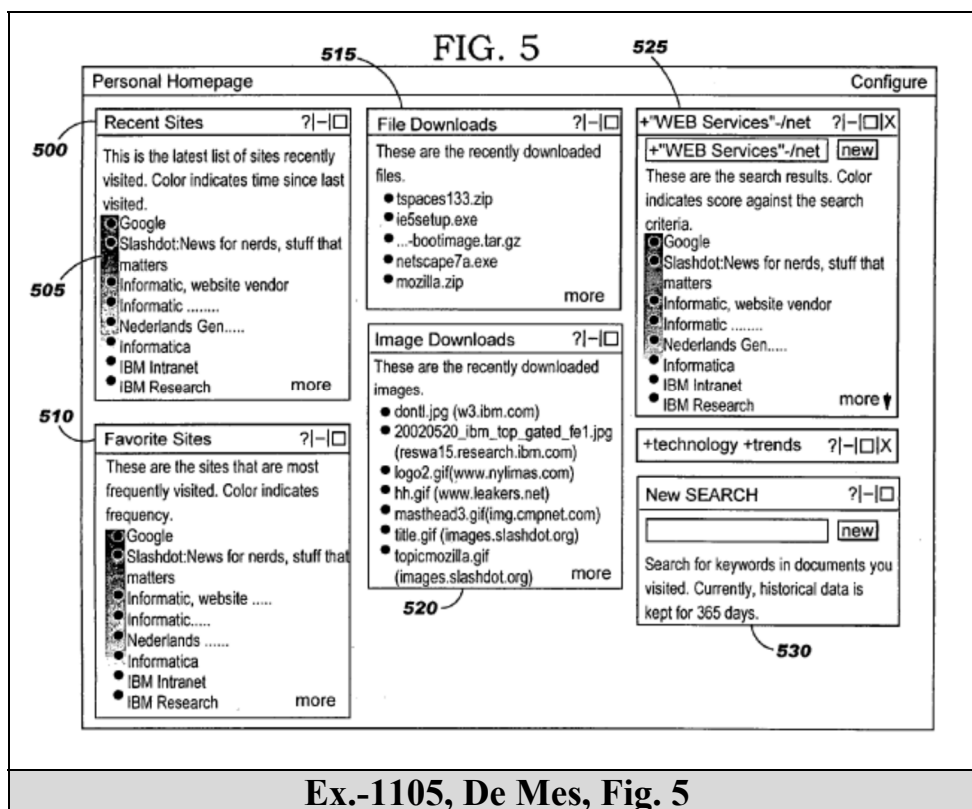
FIG. 5

515

525

Personal Homepage

Configure

500

Recent Sites ?|–|☐

This is the latest list of sites recently visited. Color indicates time since last visited.

Google
Slashdot:News for nerds, stuff that matters
Informatic, website vendor
Informatic ........
Nederlands Gen.....
Informatica
IBM Intranet
IBM Research

more

505

510

Favorite Sites ?|–|☐

These are the sites that are most frequently visited. Color indicates frequency.

Google
Slashdot:News for nerds, stuff that matters
Informatic, website .....
Informatic.....
Nederlands ......
Informatica
IBM Intranet
IBM Research

more

File Downloads ?|–|☐

These are the recently downloaded files.

tspaces133.zip
ie5setup.exe
...-bootimage.tar.gz
netscape7a.exe
mozilla.zip

more

Image Downloads ?|–|☐

These are the recently downloaded images.

dontl.jpg (w3.ibm.com)
20020520_ibm_top_gated_fe1.jpg (reswa15.research.ibm.com)
logo2.gif(www.nylimas.com)
hh.gif (www.leakers.net)
masthead3.gif(img.cmpnet.com)
title.gif (images.slashdot.org)
topicmozilla.gif (images.slashdot.org)

more

520

+"WEB Services"-/net ?|–|☐|X

+"WEB Services"-/net new

These are the search results. Color indicates score against the search criteria.

Google
Slashdot:News for nerds, stuff that matters
Informatic, website vendor
Informatic ........
Nederlands Gen.....
Informatica
IBM Intranet
IBM Research

more

+technology +trends ?|–|☐|X

New SEARCH ?|–|☐

new

Search for keywords in documents you visited. Currently, historical data is kept for 365 days.

530

Ex.-1105, De Mes, Fig. 5